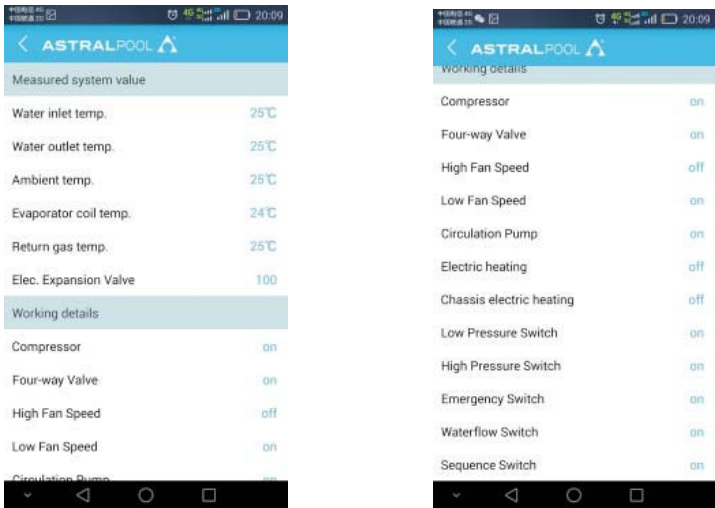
20:09

ASTRALPOOL

Measured system value

Water inlet temp. 25℃

Water outlet temp. 25℃

Ambient temp. 25℃

Evaporator coil temp. 24℃

Return gas temp. 25℃

Elec. Expansion Valve 100

Working details

Compressor on

Four-way Valve on

High Fan Speed off

Low Fan Speed on

Circulation Pump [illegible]

20:09

ASTRALPOOL

Working details

Compressor on

Four-way Valve on

High Fan Speed off

Low Fan Speed on

Circulation Pump on

Electric heating off

Chassis electric heating off

Low Pressure Switch on

High Pressure Switch on

Emergency Switch on

Waterflow Switch on

Sequence Switch on